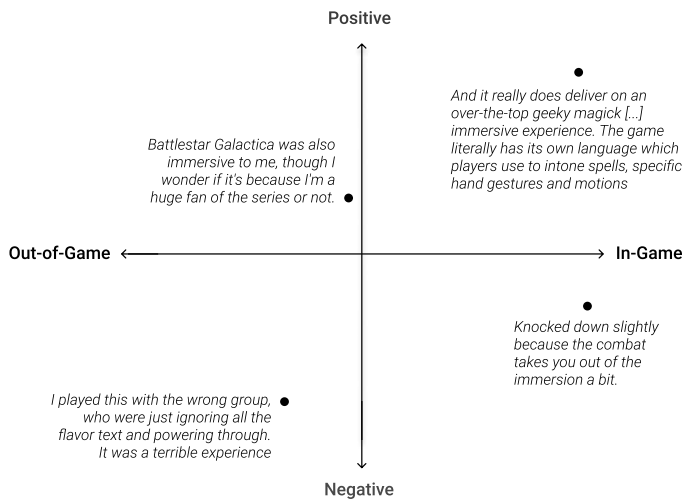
Positive

And it really does deliver on an over-the-top geeky magick [...] immersive experience. The game literally has its own language which players use to intone spells, specific hand gestures and motions

Battlestar Galactica was also immersive to me, though I wonder if it's because I'm a huge fan of the series or not.

Out-of-Game

In-Game

Knocked down slightly because the combat takes you out of the immersion a bit.

I played this with the wrong group, who were just ignoring all the flavor text and powering through. It was a terrible experience

Negative